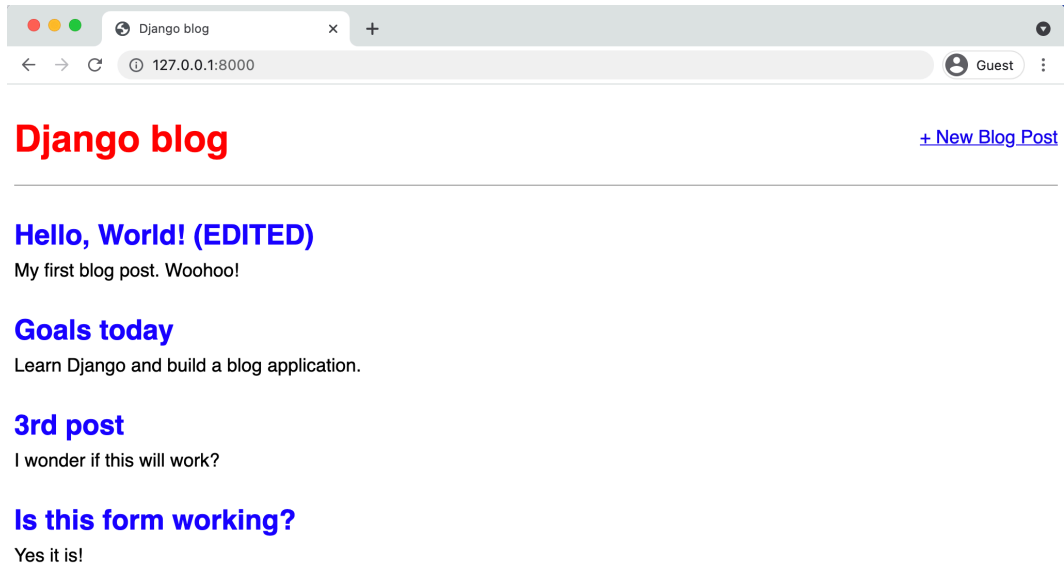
Django blog
127.0.0.1:8000
Guest

Django blog

+ New Blog Post

Hello, World! (EDITED)

My first blog post. Woohoo!

Goals today

Learn Django and build a blog application.

3rd post

I wonder if this will work?

Is this form working?

Yes it is!